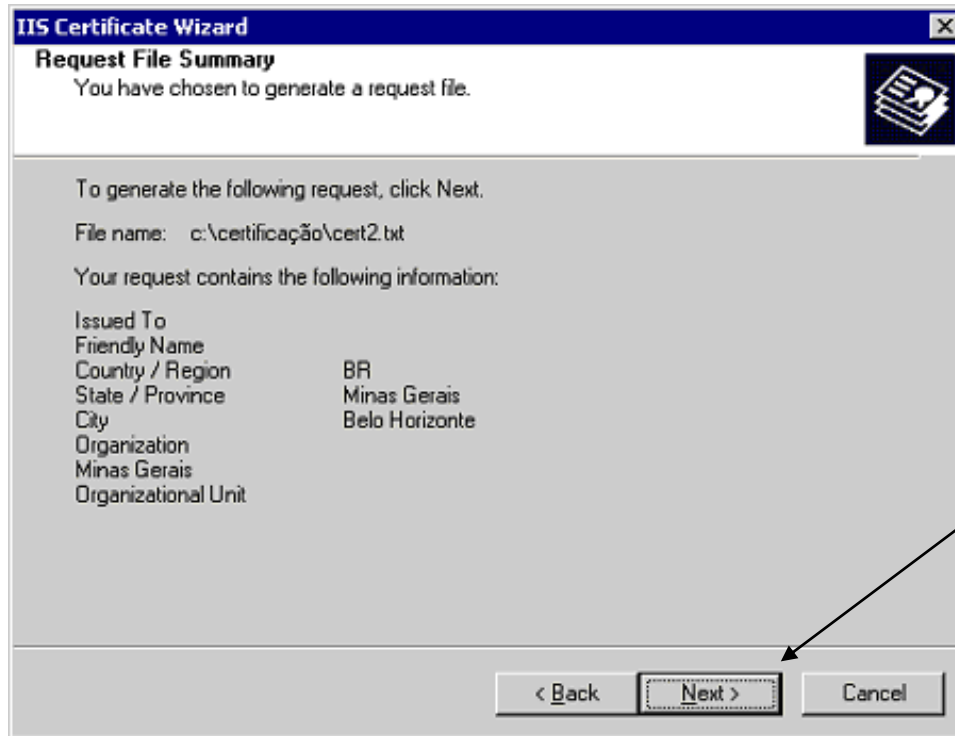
IIS Certificate Wizard

Request File Summary
You have chosen to generate a request file.

To generate the following request, click Next.

File name: c:\certificação\cert2.txt

Your request contains the following information:

| | |
|---|---|
| Issued To | |
| Friendly Name | |
| Country / Region | BR |
| State / Province | Minas Gerais |
| City | Belo Horizonte |
| Organization | |
| Minas Gerais | |
| Organizational Unit | |

< Back Next > Cancel